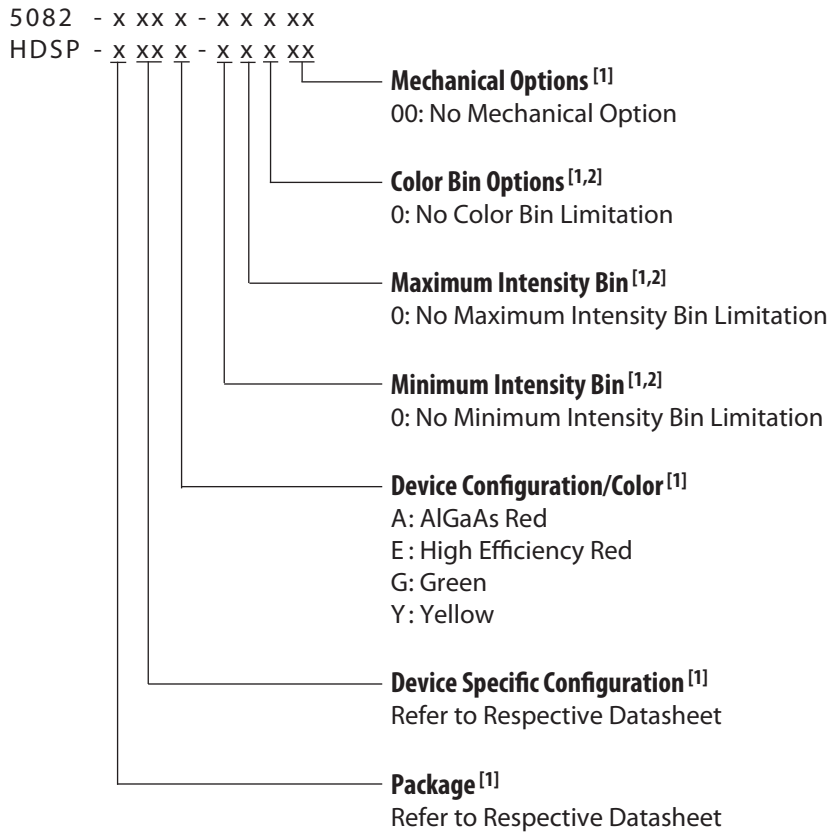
5082 - x xx x - x x x xx
HDSP - x xx x - x x x xx

Mechanical Options $^{[1]}$
00: No Mechanical Option

Color Bin Options $^{[1,2]}$
0: No Color Bin Limitation

Maximum Intensity Bin $^{[1,2]}$
0: No Maximum Intensity Bin Limitation

Minimum Intensity Bin $^{[1,2]}$
0: No Minimum Intensity Bin Limitation

Device Configuration/Color $^{[1]}$
A: AlGaAs Red
E : High Efficiency Red
G: Green
Y : Yellow

Device Specific Configuration $^{[1]}$
Refer to Respective Datasheet

Package $^{[1]}$
Refer to Respective Datasheet